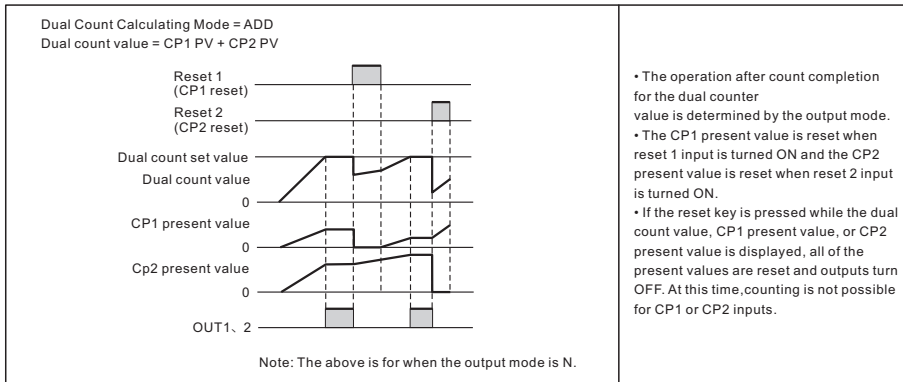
Dual Count Calculating Mode = ADD
Dual count value = CP1 PV + CP2 PV

Reset 1
(CP1 reset)

Reset 2
(CP2 reset)

Dual count set value

Dual count value

0

CP1 present value

0

Cp2 present value

0

OUT1、2

Note: The above is for when the output mode is N.

• The operation after count completion for the dual counter value is determined by the output mode.
• The CP1 present value is reset when reset 1 input is turned ON and the CP2 present value is reset when reset 2 input is turned ON.
• If the reset key is pressed while the dual count value, CP1 present value, or CP2 present value is displayed, all of the present values are reset and outputs turn OFF. At this time,counting is not possible for CP1 or CP2 inputs.